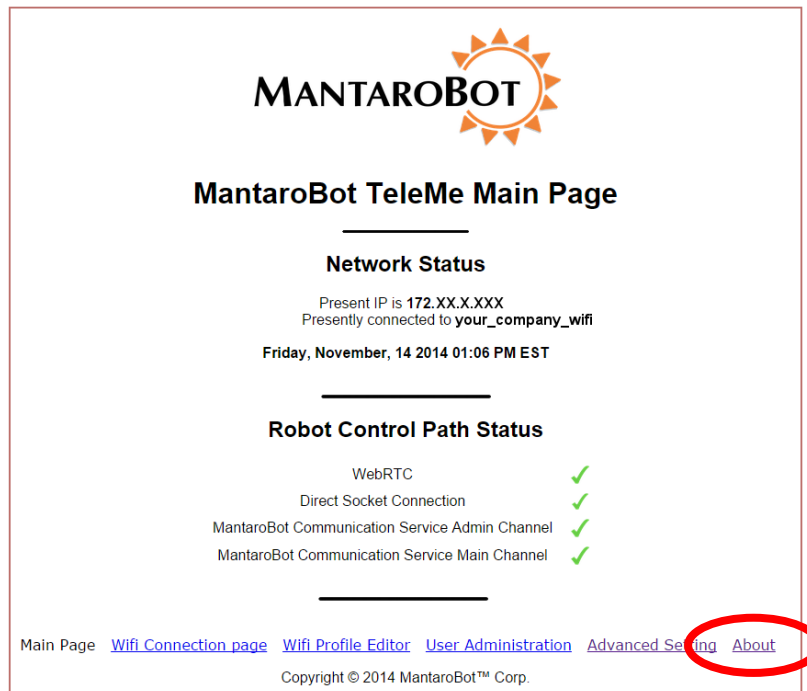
MANTAROBOT

MantaroBot TeleMe Main Page

Network Status

Present IP is **172.XX.X.XXX**
Presently connected to **your_company_wifi**

Friday, November, 14 2014 01:06 PM EST

Robot Control Path Status

WebRTC ✓
Direct Socket Connection ✓
MantaroBot Communication Service Admin Channel ✓
MantaroBot Communication Service Main Channel ✓

Main Page Wifi Connection page Wifi Profile Editor User Administration Advanced Se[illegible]ing About

Copyright © 2014 MantaroBot™ Corp.